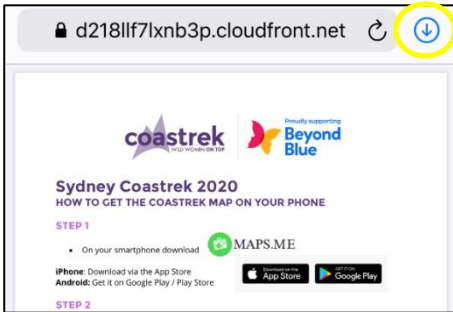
d218llf7lxnb3p.cloudfront.net

coastrek
WILD WOMEN ON TOP

Proudly supporting
Beyond Blue

Sydney Coastrek 2020
HOW TO GET THE COASTREK MAP ON YOUR PHONE

STEP 1

• On your smartphone download MAPS.ME

iPhone: Download via the App Store
Android: Get it on Google Play / Play Store

Download on the App Store

GET IT ON Google Play

STEP 2